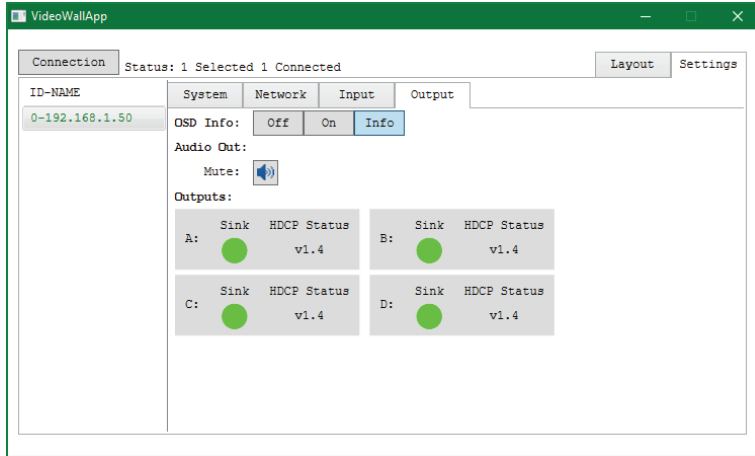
VideoWallApp

Connection Status: 1 Selected 1 Connected

Layout Settings

ID-NAME

0-192.168.1.50

System Network Input Output

OSD Info: Off On Info

Audio Out:

Mute:

Outputs:

A: Sink HDCP Status v1.4

B: Sink HDCP Status v1.4

C: Sink HDCP Status v1.4

D: Sink HDCP Status v1.4